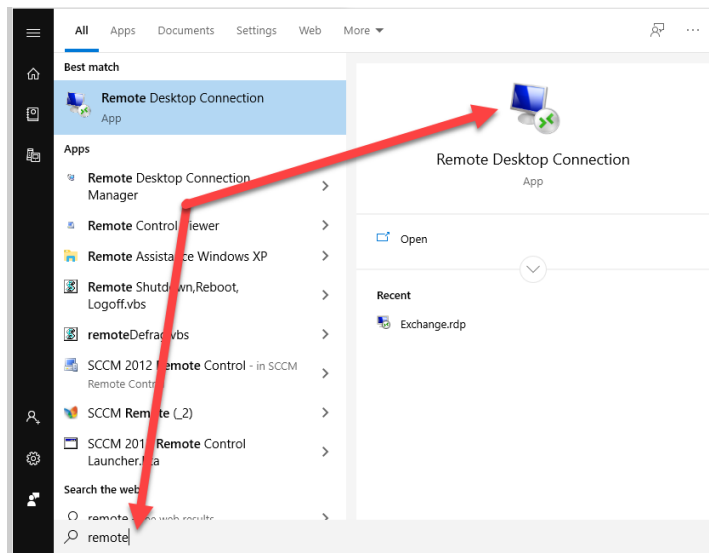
All Apps Documents Settings Web More

Best match

Remote Desktop Connection
App

Apps

Remote Desktop Connection Manager

Remote Control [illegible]iewer

Remote Assistance Windows XP

Remote Shutd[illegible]wn,Reboot, Logoff.vbs

remoteDefra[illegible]vbs

SCCM 2012 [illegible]emote Control - in SCCM Remote Contr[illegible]

SCCM Rem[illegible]te (_2)

SCCM 201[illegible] Remote Control Launcher.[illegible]a

Search the web

remote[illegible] web results

Remote Desktop Connection
App

Open

Recent

Exchange.rdp

remote